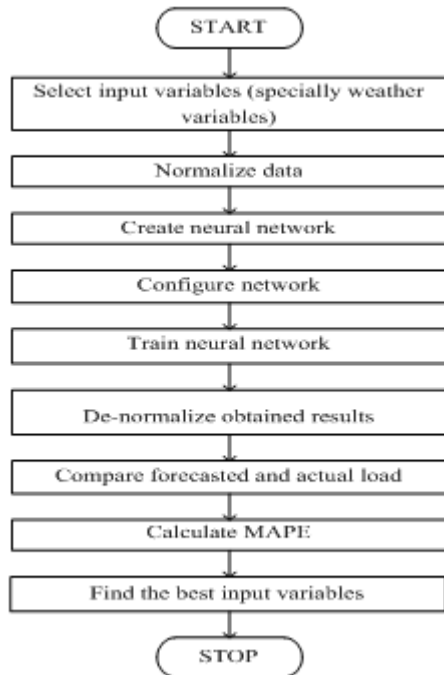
START

Select input variables (specially weather variables)

Normalize data

Create neural network

Configure network

Train neural network

De-normalize obtained results

Compare forecasted and actual load

Calculate MAPE

Find the best input variables

STOP